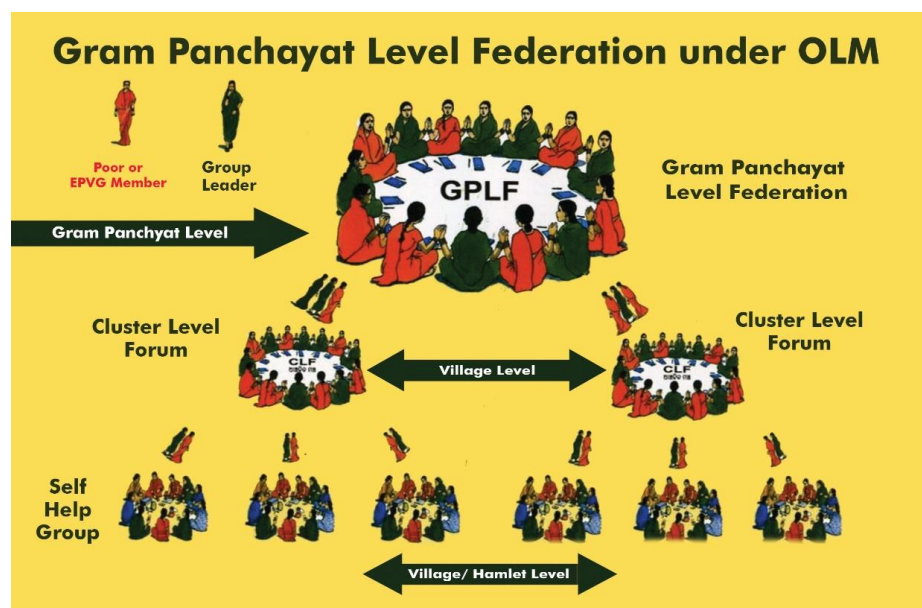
Gram Panchayat Level Federation under OLM

Poor or EPVG Member

Group Leader

GPLF

Gram Panchayat Level Federation

Gram Panchyat Level

Cluster Level Forum

CLF

Village Level

CLF

Cluster Level Forum

Self Help Group

Village/ Hamlet Level